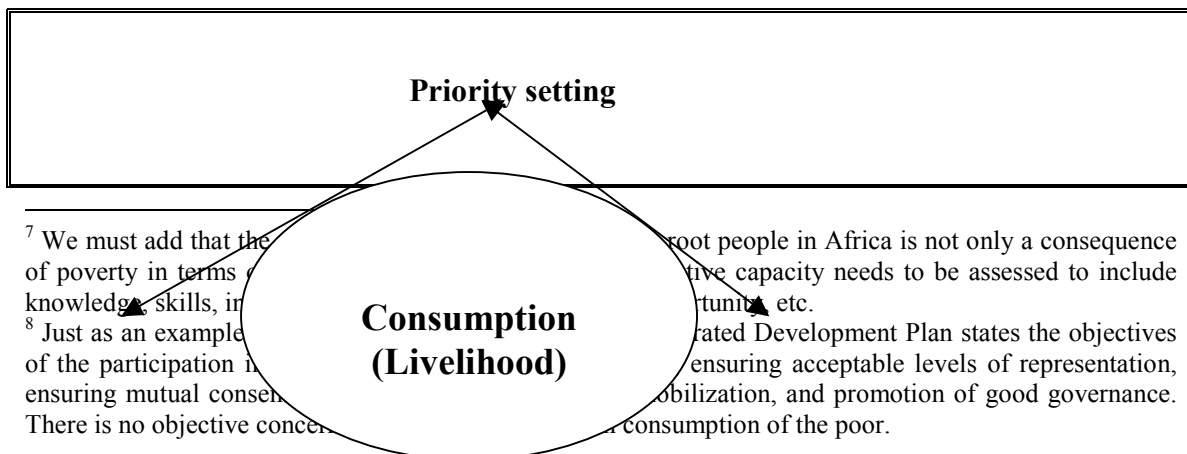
**Priority setting**

**Consumption (Livelihood)**

$^7$ We must add that the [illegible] root people in Africa is not only a consequence of poverty in terms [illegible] tive capacity needs to be assessed to include knowledge, skills, in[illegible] rtunity, etc.

$^8$ Just as an example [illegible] rated Development Plan states the objectives of the participation i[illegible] ensuring acceptable levels of representation, ensuring mutual conse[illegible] obilization, and promotion of good governance. There is no objective conce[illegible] consumption of the poor.